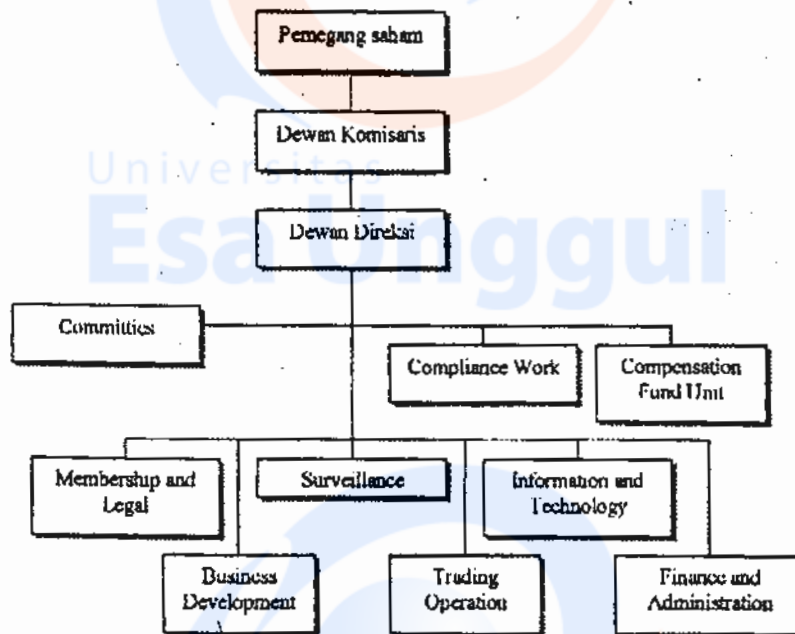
Pemegang saham

Dewan Komisaris

Universitas
Esa Unggul

Dewan Direksi

Committies

Compliance Work

Compensation Fund Unit

Membership and Legal

Surveillance

Information and Technology

Business Development

Trading Operation

Finance and Administration